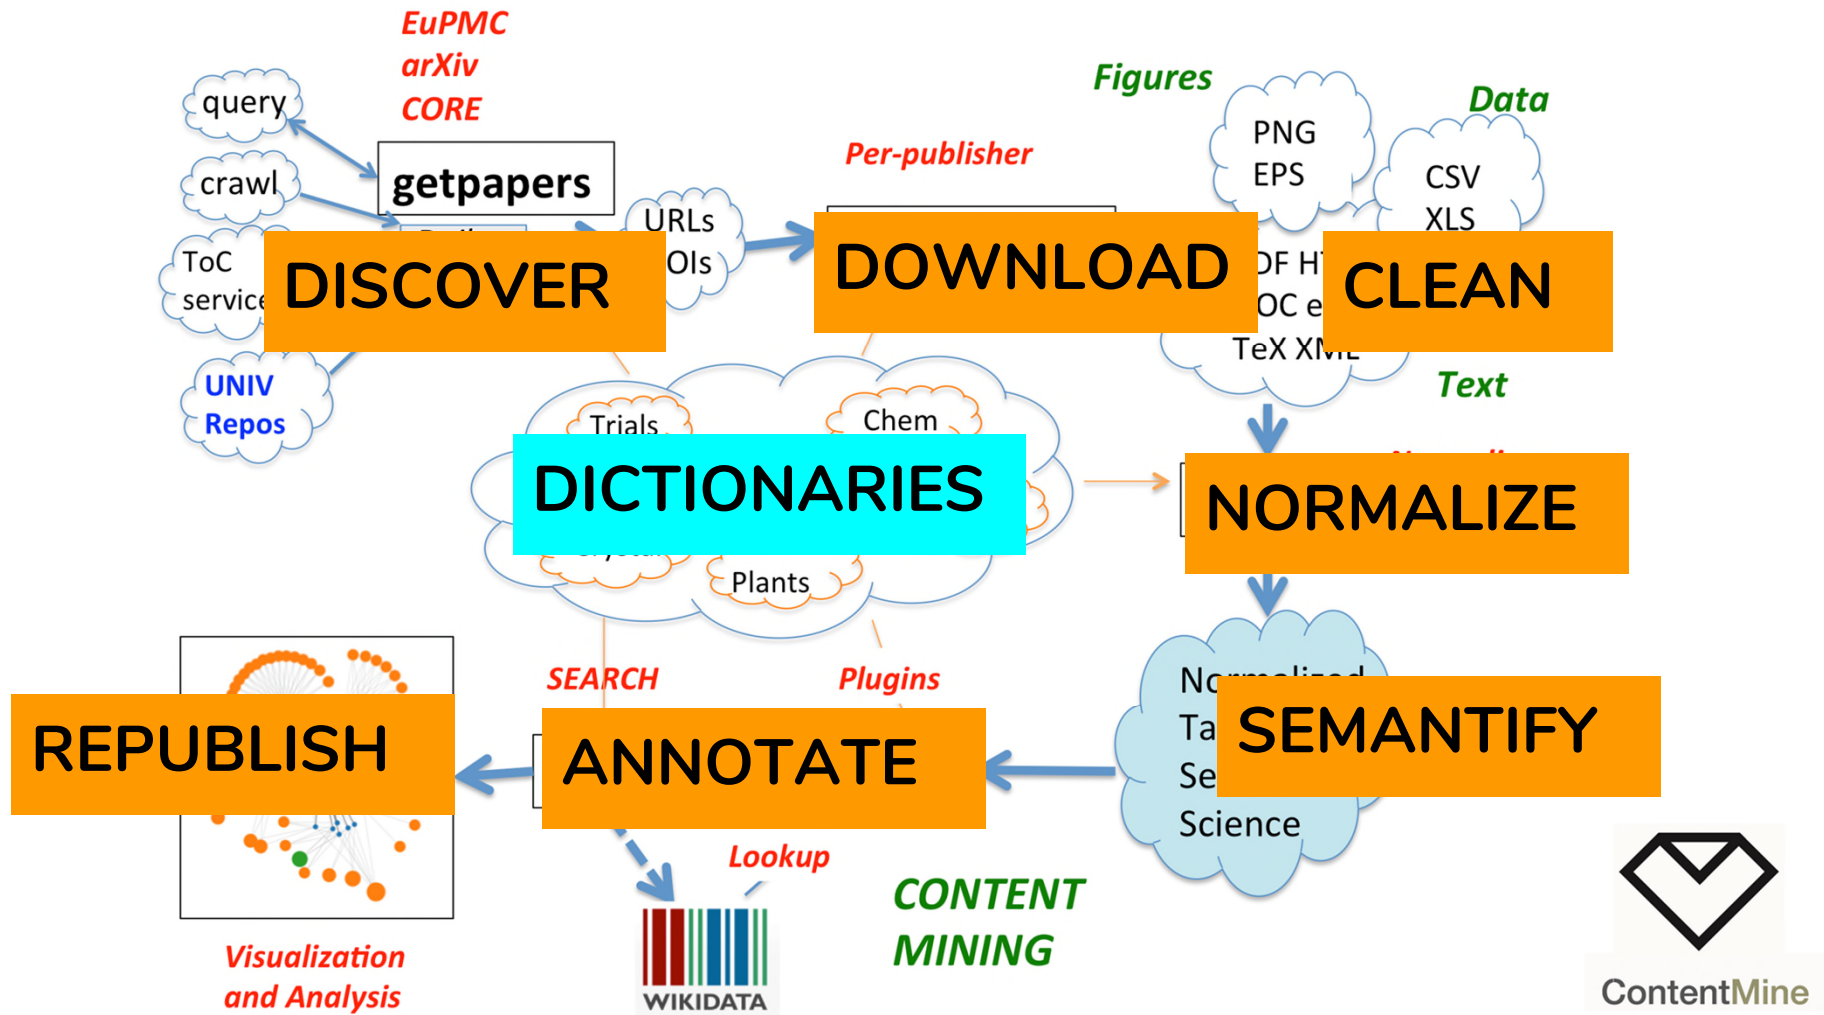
EuPMC
arXiv
CORE

query

crawl

getpapers

ToC service

DISCOVER

URLs
DOIs

UNIV Repos

Per-publisher

DOWNLOAD

Figures

PNG
EPS

Data

CSV
XLS

PDF HT
DOC e
TeX XML

CLEAN

Text

Trials

Chem

DICTIONARIES

Plants

NORMALIZE

SEARCH

Plugins

REPUBLISH

ANNOTATE

No
Ta
Se
Science

SEMANTIFY

Lookup

WIKIDATA

CONTENT MINING

Visualization and Analysis

ContentMine